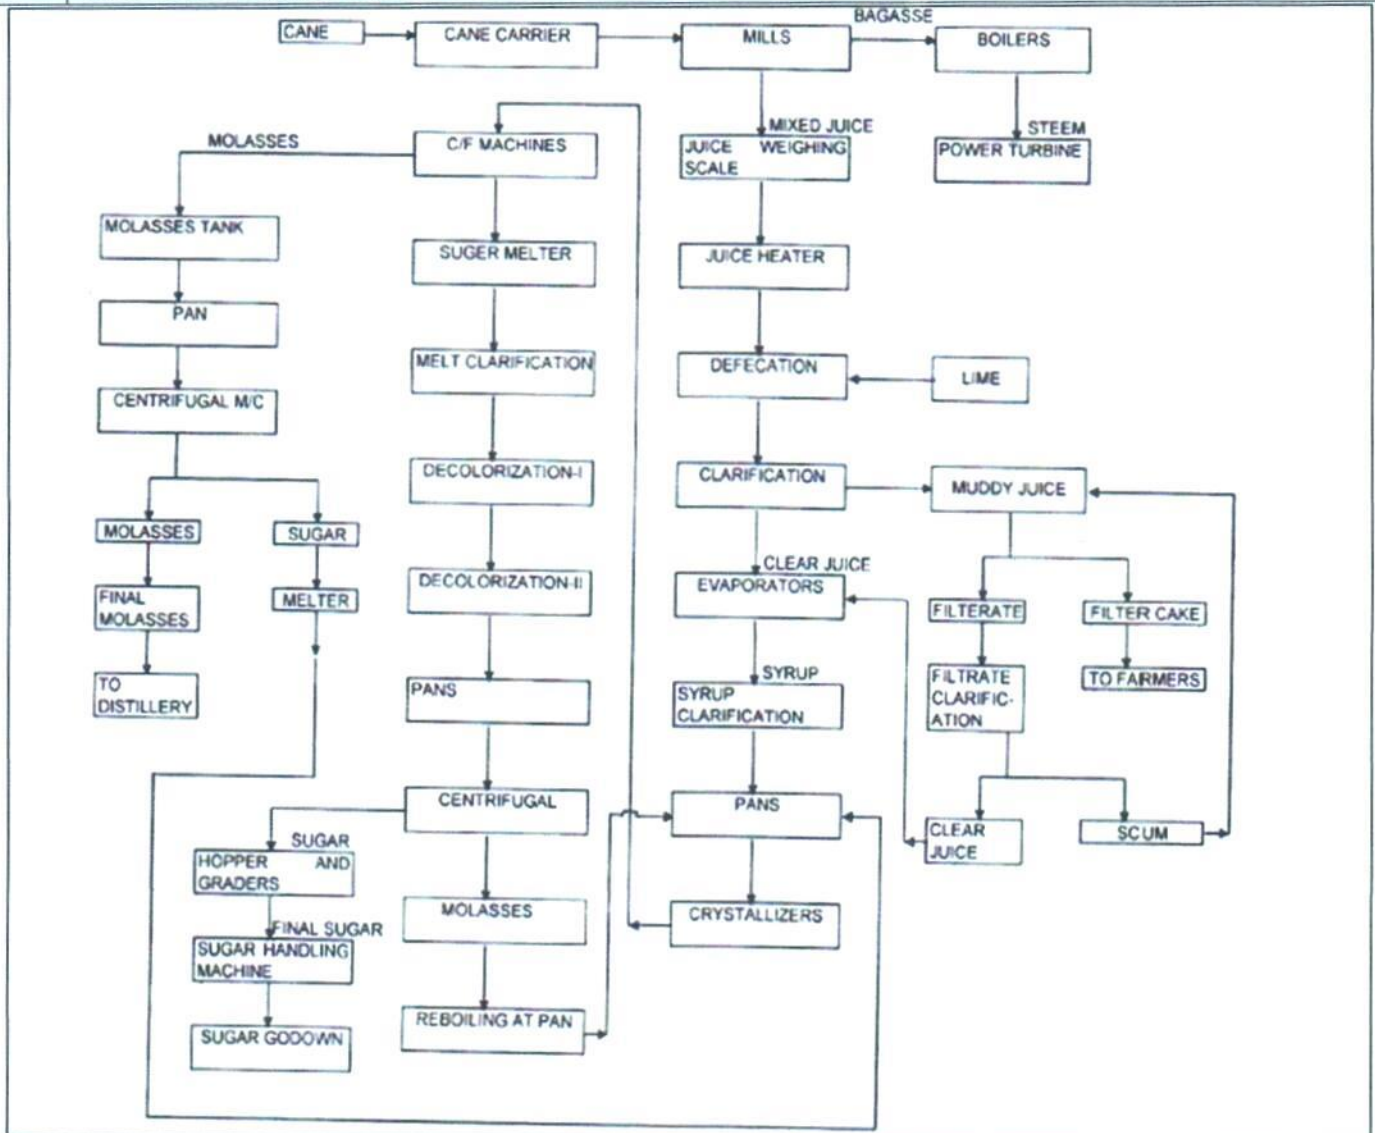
CANE
CANE CARRIER
MILLS
BAGASSE
BOILERS
STEEM
POWER TURBINE
MIXED JUICE
JUICE WEIGHING SCALE
JUICE HEATER
DEFECATION
LIME
CLARIFICATION
MUDDY JUICE
CLEAR JUICE
EVAPORATORS
FILTERATE
FILTER CAKE
FILTRATE CLARIFICATION
TO FARMERS
SYRUP
SYRUP CLARIFICATION
PANS
CLEAR JUICE
SCUM
CRYSTALLIZERS
C/F MACHINES
MOLASSES
MOLASSES TANK
PAN
CENTRIFUGAL M/C
MOLASSES
SUGAR
FINAL MOLASSES
MELTER
TO DISTILLERY
SUGER MELTER
MELT CLARIFICATION
DECOLORIZATION-I
DECOLORIZATION-II
PANS
CENTRIFUGAL
SUGAR
HOPPER AND GRADERS
FINAL SUGAR
SUGAR HANDLING MACHINE
SUGAR GODOWN
MOLASSES
REBOILING AT PAN